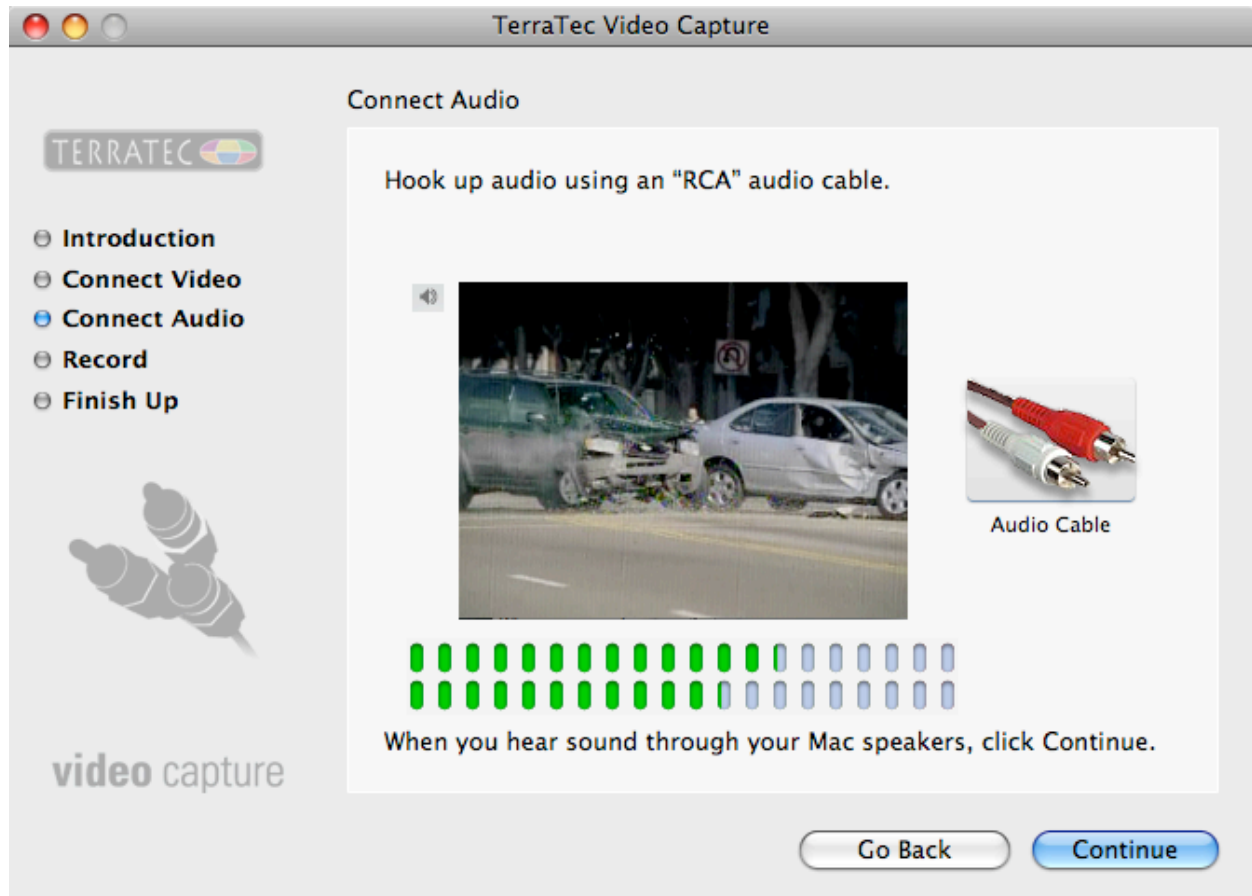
TerraTec Video Capture

TERRATEC

Introduction
Connect Video
Connect Audio
Record
Finish Up

video capture

Connect Audio

Hook up audio using an "RCA" audio cable.

Audio Cable

When you hear sound through your Mac speakers, click Continue.

Go Back
Continue